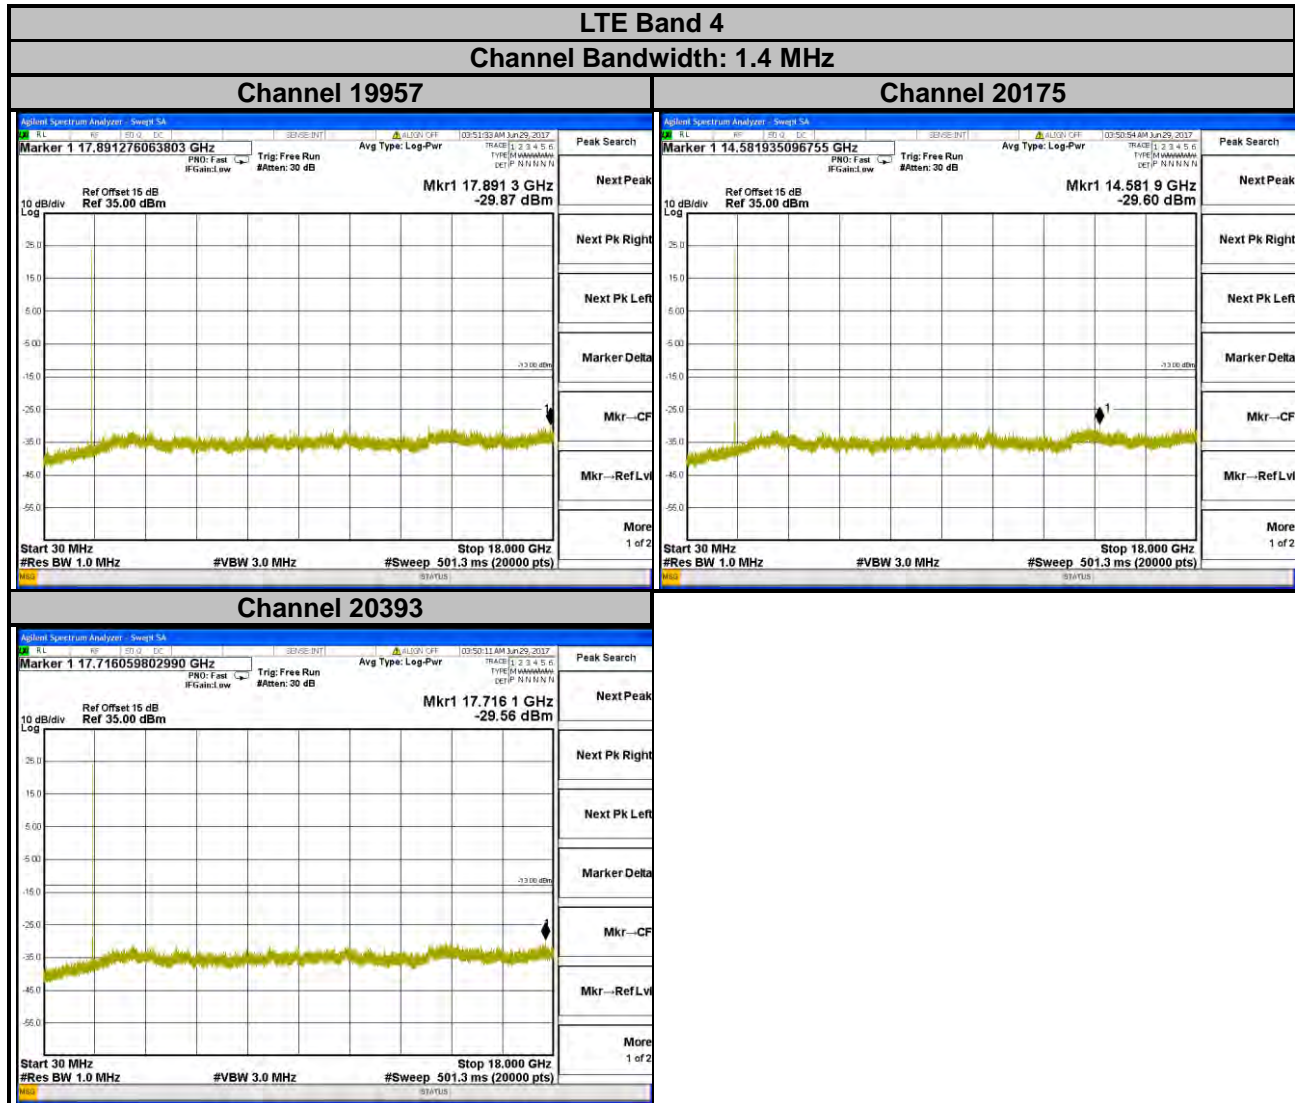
LTE Band 4

Channel Bandwidth: 1.4 MHz

Channel 19957

Agilent Spectrum Analyzer - Swept SA
RL RF 50 Ω DC SENSE:INT ALIGN OFF 03:51:33 AM Jun 29, 2017
Marker 1 17.891276063803 GHz
PNO: Fast IFGain:Low
Trig: Free Run #Atten: 30 dB
Avg Type: Log-Pwr
TRACE 1 2 3 4 5 6 TYPE M WWWWW DET P N N N N N
Peak Search
Ref Offset 15 dB
10 dB/div Ref 35.00 dBm
Log
Mkr1 17.891 3 GHz
-29.87 dBm
25.0
15.0
5.00
-5.00
-15.0
-25.0
-35.0
-45.0
-55.0
-13.00 dBm
1
Next Peak
Next Pk Right
Next Pk Left
Marker Delta
Mkr→CF
Mkr→RefLvl
More
1 of 2
Start 30 MHz
#Res BW 1.0 MHz
#VBW 3.0 MHz
Stop 18.000 GHz
#Sweep 501.3 ms (20000 pts)
MSG
STATUS

Channel 20175

Agilent Spectrum Analyzer - Swept SA
RL RF 50 Ω DC SENSE:INT ALIGN OFF 03:50:54 AM Jun 29, 2017
Marker 1 14.581935096755 GHz
PNO: Fast IFGain:Low
Trig: Free Run #Atten: 30 dB
Avg Type: Log-Pwr
TRACE 1 2 3 4 5 6 TYPE M WWWWW DET P N N N N N
Peak Search
Ref Offset 15 dB
10 dB/div Ref 35.00 dBm
Log
Mkr1 14.581 9 GHz
-29.60 dBm
25.0
15.0
5.00
-5.00
-15.0
-25.0
-35.0
-45.0
-55.0
-13.00 dBm
1
Next Peak
Next Pk Right
Next Pk Left
Marker Delta
Mkr→CF
Mkr→RefLvl
More
1 of 2
Start 30 MHz
#Res BW 1.0 MHz
#VBW 3.0 MHz
Stop 18.000 GHz
#Sweep 501.3 ms (20000 pts)
MSG
STATUS

Channel 20393

Agilent Spectrum Analyzer - Swept SA
RL RF 50 Ω DC SENSE:INT ALIGN OFF 03:50:11 AM Jun 29, 2017
Marker 1 17.716059802990 GHz
PNO: Fast IFGain:Low
Trig: Free Run #Atten: 30 dB
Avg Type: Log-Pwr
TRACE 1 2 3 4 5 6 TYPE M WWWWW DET P N N N N N
Peak Search
Ref Offset 15 dB
10 dB/div Ref 35.00 dBm
Log
Mkr1 17.716 1 GHz
-29.56 dBm
25.0
15.0
5.00
-5.00
-15.0
-25.0
-35.0
-45.0
-55.0
-13.00 dBm
Next Peak
Next Pk Right
Next Pk Left
Marker Delta
Mkr→CF
Mkr→RefLvl
More
1 of 2
Start 30 MHz
#Res BW 1.0 MHz
#VBW 3.0 MHz
Stop 18.000 GHz
#Sweep 501.3 ms (20000 pts)
MSG
STATUS